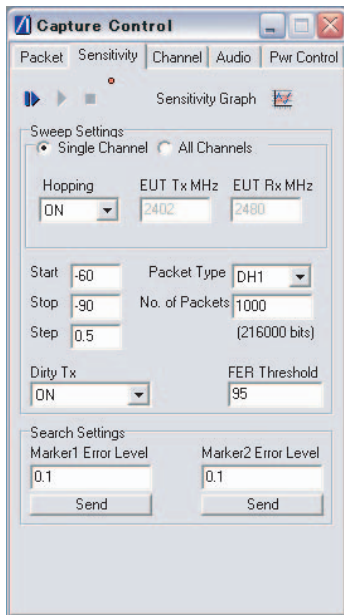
Capture Control

Packet | Sensitivity | Channel | Audio | Pwr Control

Sensitivity Graph

Sweep Settings
Single Channel
All Channels

Hopping
ON
EUT Tx MHz
2402
EUT Rx MHz
2480

Start -60
Stop -90
Step 0.5
Packet Type DH1
No. of Packets 1000
(216000 bits)

Dirty Tx
ON
FER Threshold
95

Search Settings
Marker1 Error Level
0.1
Send
Marker2 Error Level
0.1
Send